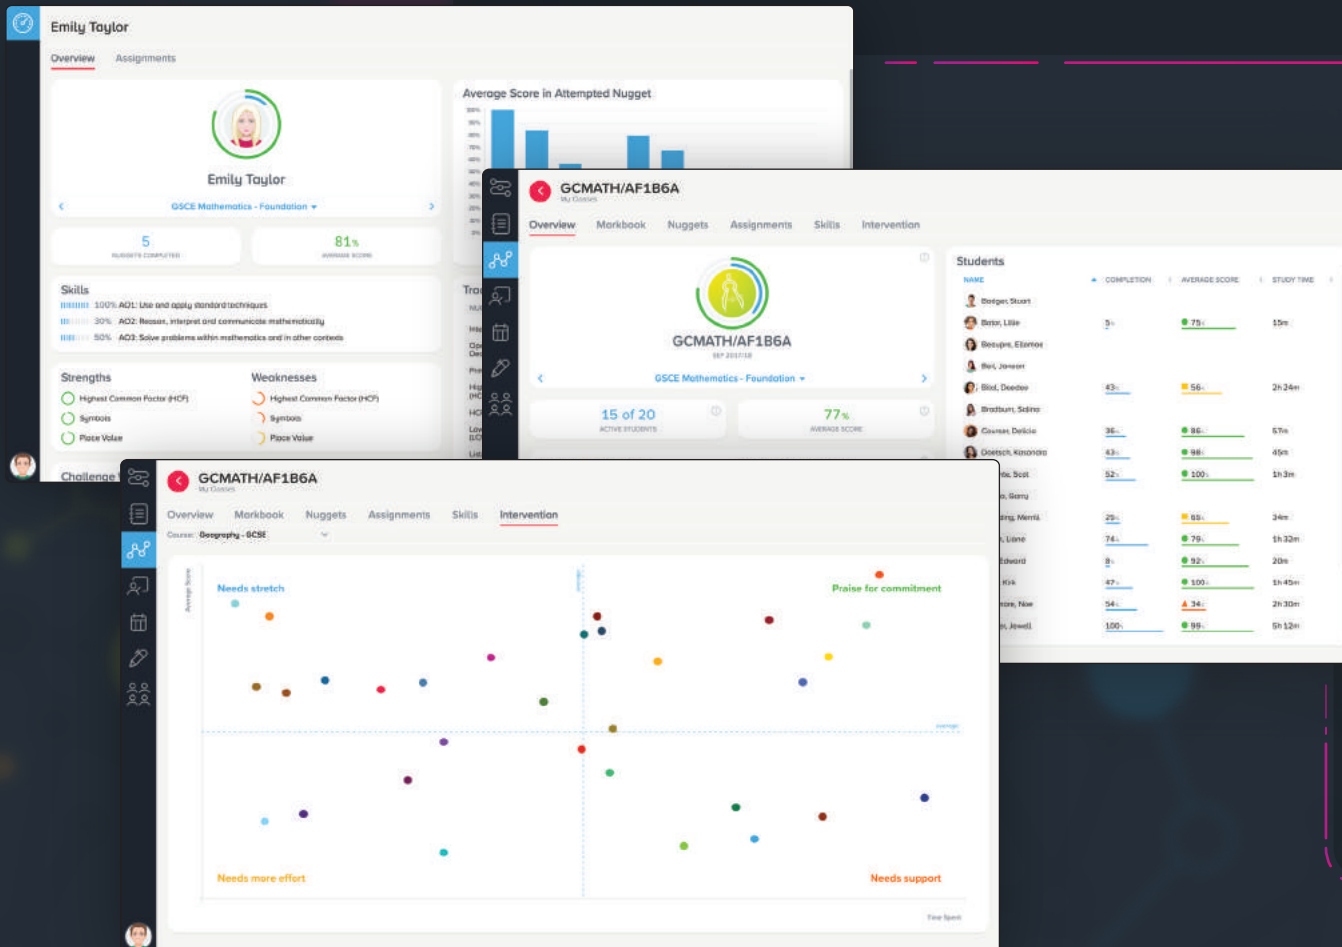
Emily Taylor

Overview Assignments

Emily Taylor

GSCE Mathematics - Foundation

5
NUGGETS COMPLETED

81%
AVERAGE SCORE

Skills
100% AO1: Use and apply standard techniques
30% AO2: Reason, interpret and communicate mathematically
50% AO3: Solve problems within mathematics and in other contexts

Strengths
Highest Common Factor (HCF)
Symbols
Place Value

Weaknesses
Highest Common Factor (HCF)
Symbols
Place Value

Challenge

Average Score in Attempted Nugget

GCMATH/AF1B6A
My Classes

Overview Workbook Nuggets Assignments Skills Intervention

GCMATH/AF1B6A
SEP 2017/18

GSCE Mathematics - Foundation

15 of 20
ACTIVE STUDENTS

77%
AVERAGE SCORE

Students

| NAME | COMPLETION | AVERAGE SCORE | STUDY TIME |
|---|---|---|---|
| Badger, Stuart | | | |
| Barker, Lillie | 5% | 75% | 15m |
| Beaupre, Eliamos | | | |
| Bell, Jonson | | | |
| Blod, Deedee | 43% | 56% | 2h 24m |
| Bradburn, Sidino | | | |
| Courser, Delicia | 36% | 86% | 57m |
| Doetsch, Kasondra | 43% | 98% | 45m |
| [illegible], Scot | 52% | 100% | 1h 3m |
| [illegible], Garry | | | |
| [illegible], Merrill | 25% | 65% | 34m |
| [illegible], Liane | 74% | 79% | 1h 32m |
| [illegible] Edward | 8% | 92% | 20m |
| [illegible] Kirk | 47% | 100% | 1h 45m |
| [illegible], Noe | 54% | 34% | 2h 30m |
| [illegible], Jewell | 100% | 99% | 5h 12m |

GCMATH/AF1B6A
My Classes

Overview Workbook Nuggets Assignments Skills Intervention

Course: Geography - GCSE

Average Score

Needs stretch

Praise for commitment

Needs more effort

Needs support

Time Spent